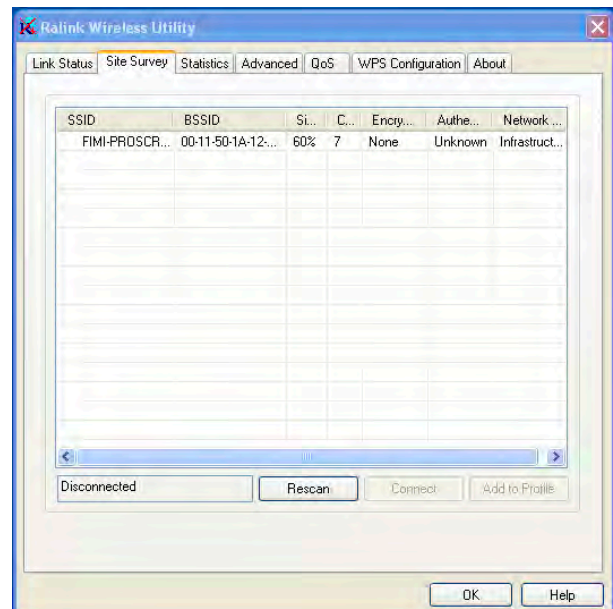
Ralink Wireless Utility

Link Status | Site Survey | Statistics | Advanced | QoS | WPS Configuration | About

| SSID | BSSID | Si... | C... | Encry... | Authe... | Network ... |
|---|---|---|---|---|---|---|
| FIMI-PROSCR... | 00-11-50-1A-12-... | 60% | 7 | None | Unknown | Infrastruct... |

Disconnected

Rescan

Connect

Add to Profile

OK

Help